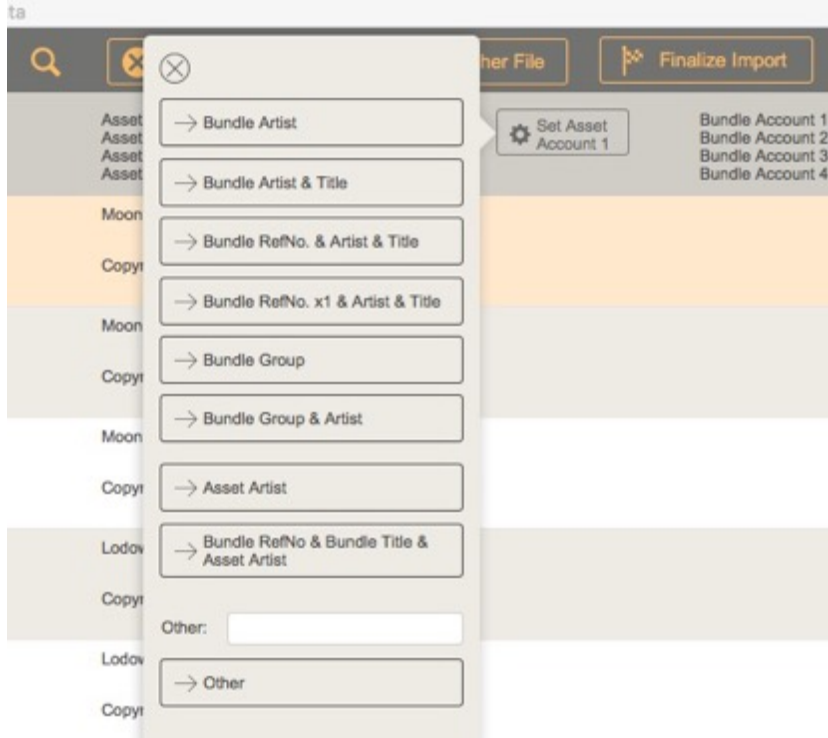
ta

her File

Finalize Import

Asset
Asset
Asset
Asset

Set Asset Account 1

Bundle Account 1
Bundle Account 2
Bundle Account 3
Bundle Account 4

→ Bundle Artist

→ Bundle Artist & Title

→ Bundle RefNo. & Artist & Title

→ Bundle RefNo. x1 & Artist & Title

→ Bundle Group

→ Bundle Group & Artist

→ Asset Artist

→ Bundle RefNo & Bundle Title & Asset Artist

Other:

→ Other

Moon
Copyr
Moon
Copyr
Moon
Copyr
Lodov
Copyr
Lodov
Copyr